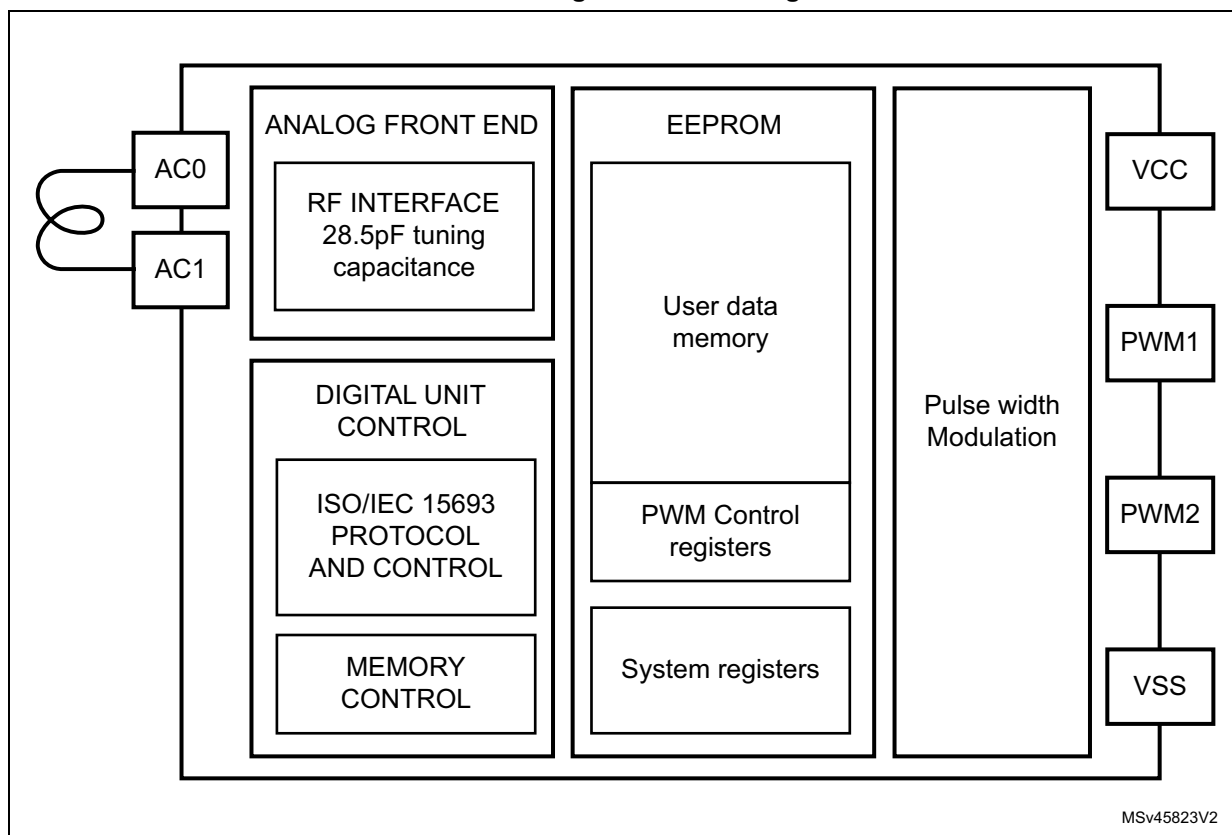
ANALOG FRONT END

RF INTERFACE
28.5pF tuning capacitance

DIGITAL UNIT CONTROL

ISO/IEC 15693 PROTOCOL AND CONTROL

MEMORY CONTROL

EEPROM

User data memory

PWM Control registers

System registers

Pulse width Modulation

AC0

AC1

VCC

PWM1

PWM2

VSS

MSv45823V2